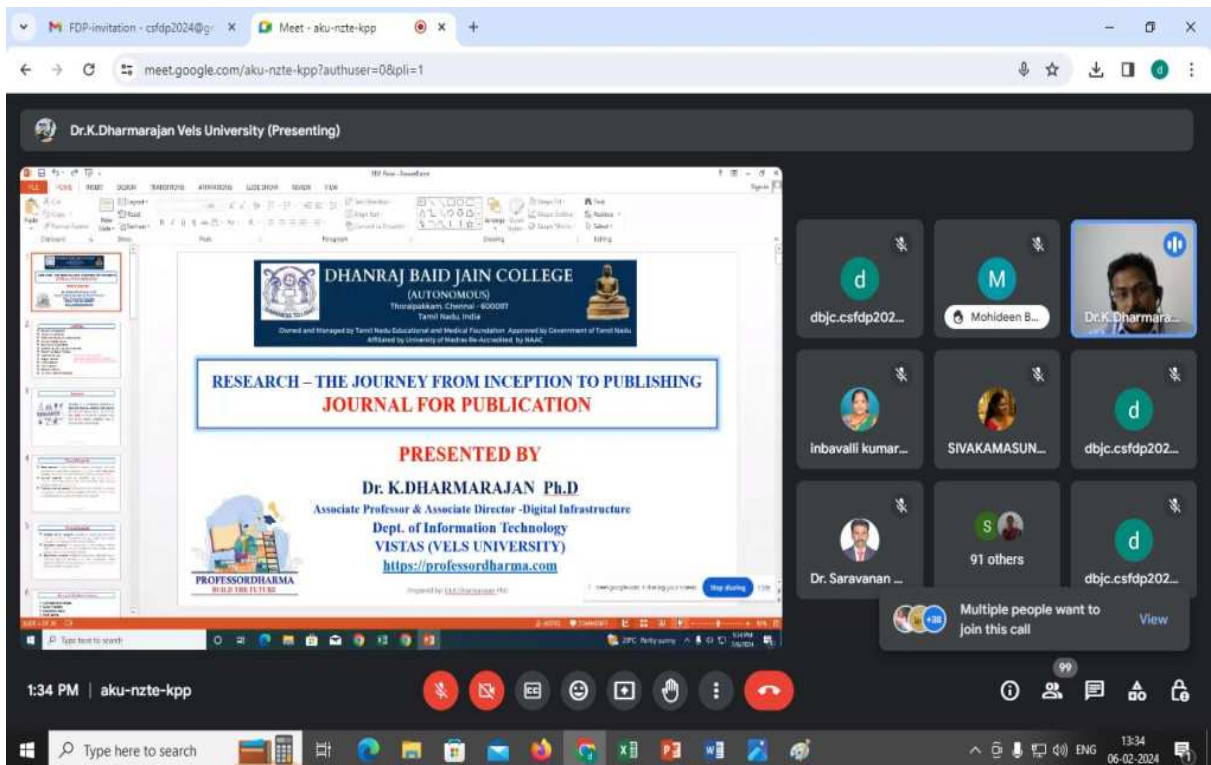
FDP-invitation - csfdp2024@g ×
Meet - aku-nzte-kpp ×
+

meet.google.com/aku-nzte-kpp?authuser=0&pli=1

Dr.K.Dharmarajan Vels University (Presenting)

DHANRAJ BAID JAIN COLLEGE
(AUTONOMOUS)
Thoraipakkam, Chennai - 600097
Tamil Nadu, India
Owned and Managed by Tamil Nadu Educational and Medical Foundation Approved by Government of Tamil Nadu
Affiliated by University of Madras Re-Accredited by NAAC

RESEARCH – THE JOURNEY FROM INCEPTION TO PUBLISHING
JOURNAL FOR PUBLICATION

PRESENTED BY

Dr. K.DHARMARAJAN Ph.D
Associate Professor & Associate Director -Digital Infrastructure
Dept. of Information Technology
VISTAS (VELS UNIVERSITY)
https://professordharma.com

PROFESSORDHARMA
BUILD THE FUTURE

Stop sharing

dbjc.csfdp202...
Mohideen B...
Dr.K.Dharmara...
inbavalli kumar...
SIVAKAMASUN...
dbjc.csfdp202...
Dr. Saravanan ...
91 others
dbjc.csfdp202...

Multiple people want to join this call
View

1:34 PM | aku-nzte-kpp

99

Type here to search
ENG
13:34
06-02-2024